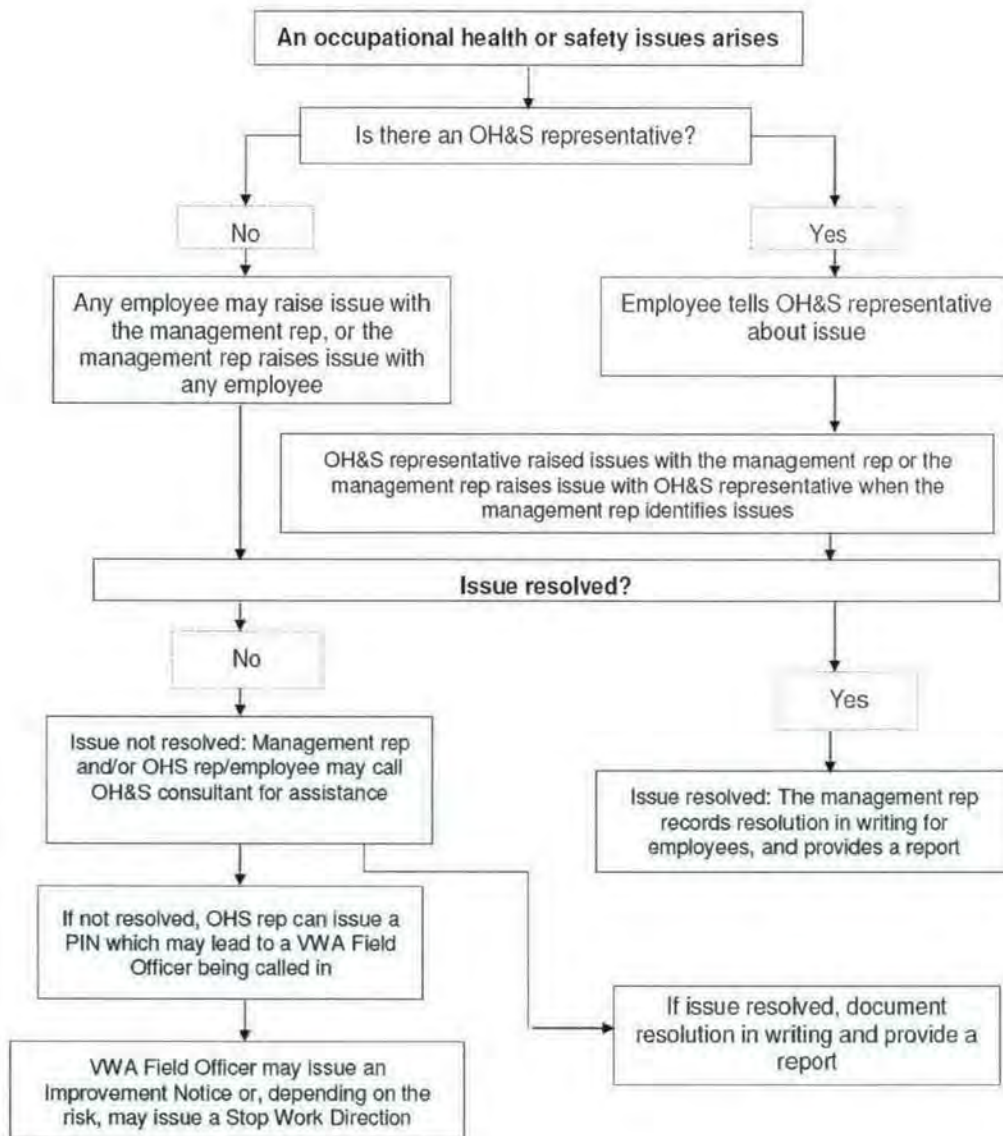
An occupational health or safety issues arises

Is there an OH&S representative?

No

Yes

Any employee may raise issue with the management rep, or the management rep raises issue with any employee

Employee tells OH&S representative about issue

OH&S representative raised issues with the management rep or the management rep raises issue with OH&S representative when the management rep identifies issues

Issue resolved?

No

Yes

Issue not resolved: Management rep and/or OHS rep/employee may call OH&S consultant for assistance

Issue resolved: The management rep records resolution in writing for employees, and provides a report

If not resolved, OHS rep can issue a PIN which may lead to a VWA Field Officer being called in

If issue resolved, document resolution in writing and provide a report

VWA Field Officer may issue an Improvement Notice or, depending on the risk, may issue a Stop Work Direction